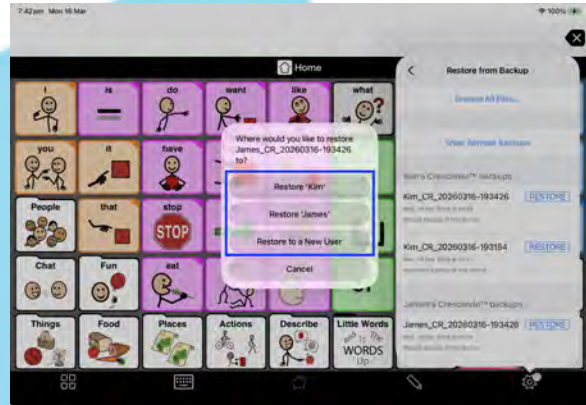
7:42pm Mon 16 Mar

100%

Home

I

is

do

want

like

what

you

it

have

People

that

stop

STOP

Chat

Fun

eat

Things

Food

Places

Actions

Describe

Little Words

WORDS

Up

Where would you like to restore James_CR_20260316-193426 to?

Restore 'Kim'

Restore 'James'

Restore to a New User

Cancel

Restore from Backup

Browse All Files...

View Remote Backups

Kim's Crescendo™ backups

Kim_CR_20260316-193426

RESTORE

Kim_CR_20260316-193154

RESTORE

James's Crescendo™ backups

James_CR_20260316-193426

RESTORE